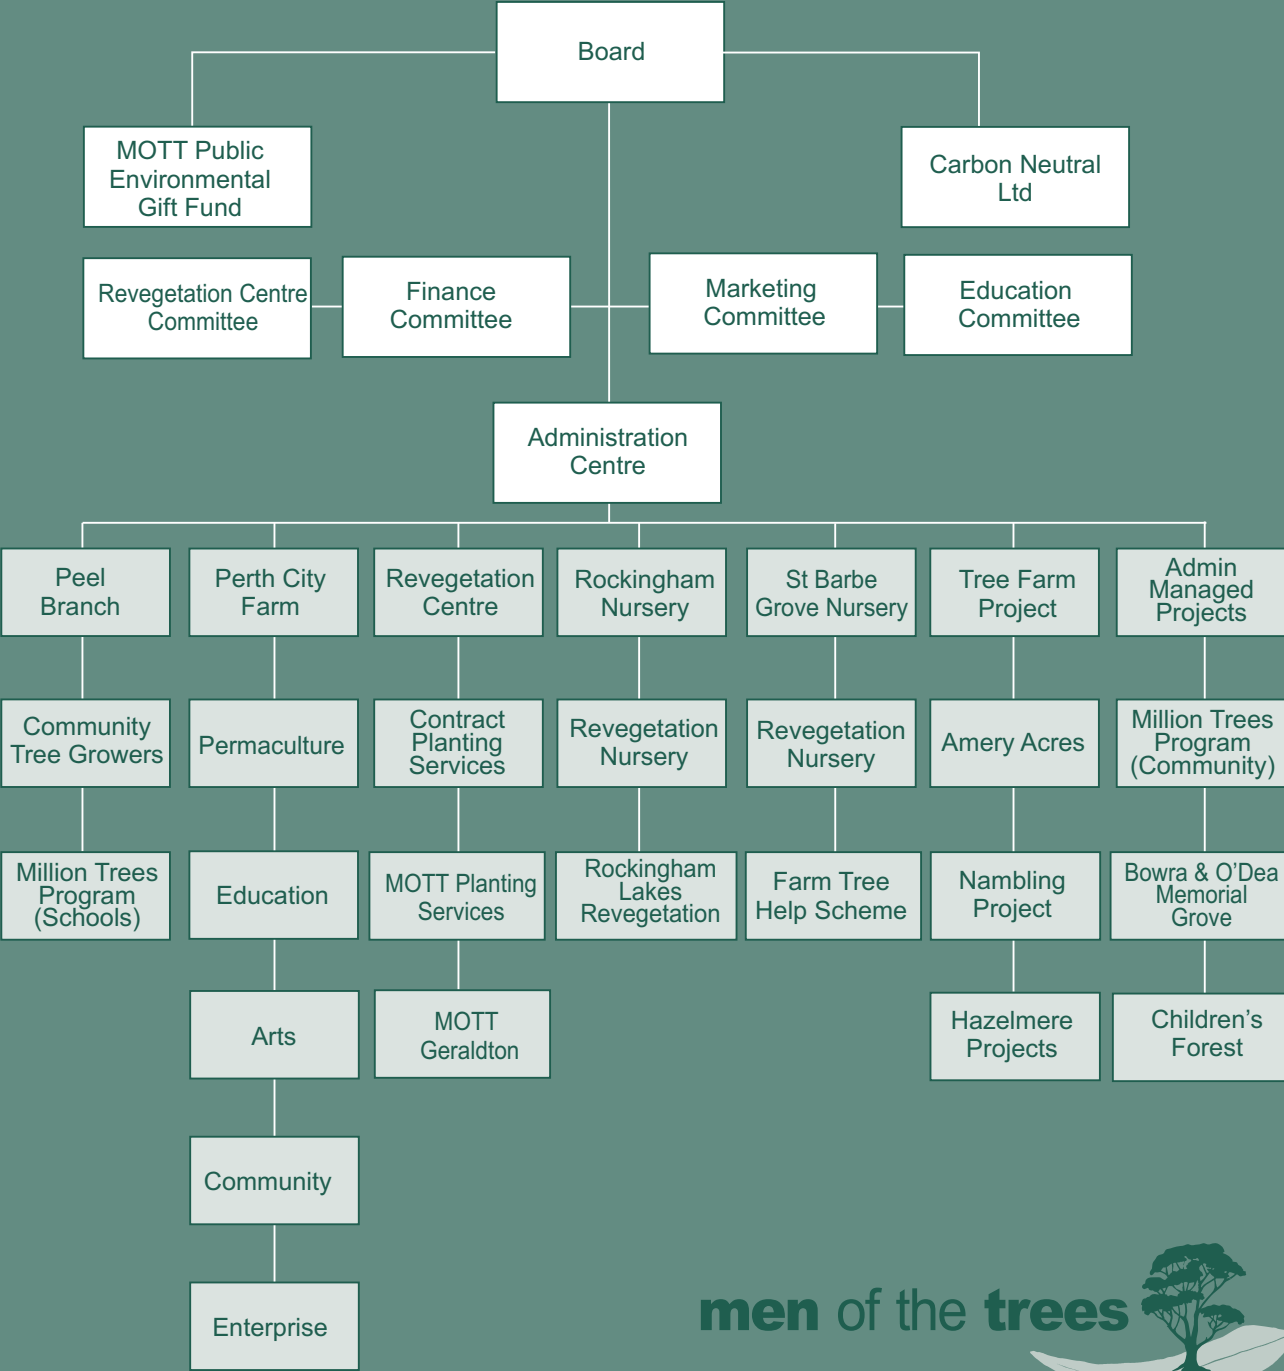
Board

MOTT Public Environmental Gift Fund

Carbon Neutral Ltd

Revegetation Centre Committee

Finance Committee

Marketing Committee

Education Committee

Administration Centre

Peel Branch

Community Tree Growers

Million Trees Program (Schools)

Perth City Farm

Permaculture

Education

Arts

Community

Enterprise

Revegetation Centre

Contract Planting Services

MOTT Planting Services

MOTT Geraldton

Rockingham Nursery

Revegetation Nursery

Rockingham Lakes Revegetation

St Barbe Grove Nursery

Revegetation Nursery

Farm Tree Help Scheme

Tree Farm Project

Amery Acres

Nambling Project

Hazelmere Projects

Admin Managed Projects

Million Trees Program (Community)

Bowra & O'Dea Memorial Grove

Children's Forest

men of the trees